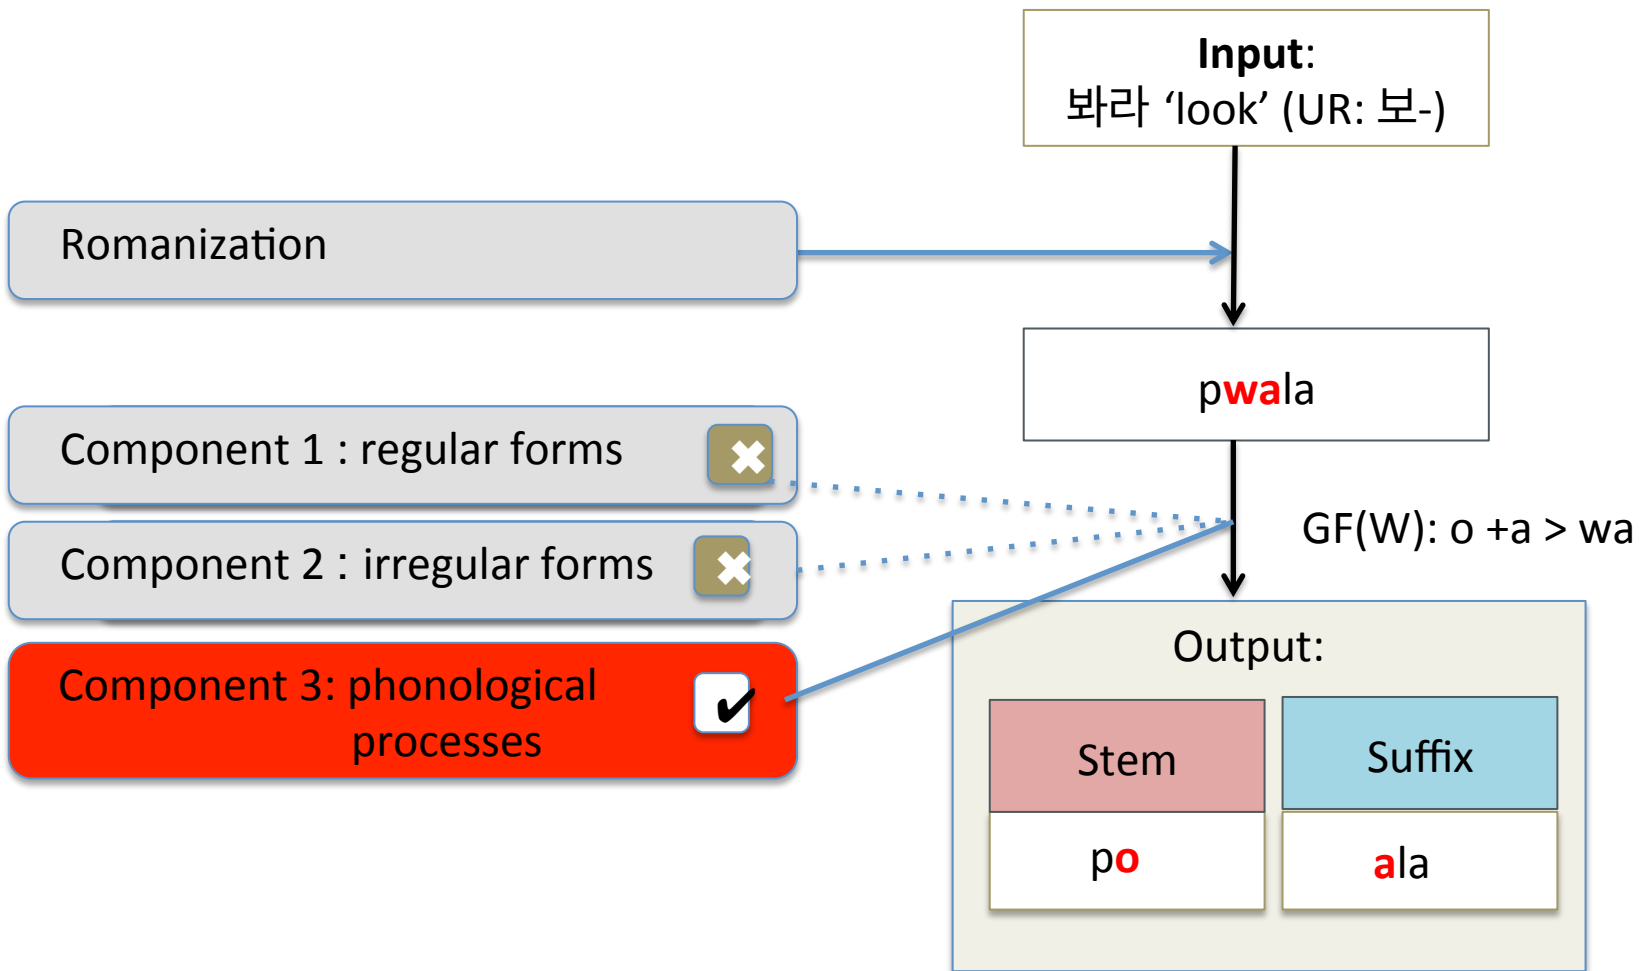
**Input**:
봐라 'look' (UR: 보-)

Romanization

pwala

Component 1 : regular forms ✖

Component 2 : irregular forms ✖

GF(W): o +a > wa

Component 3: phonological processes ✔

Output:

| Stem | Suffix |
|---|---|
| po | ala |